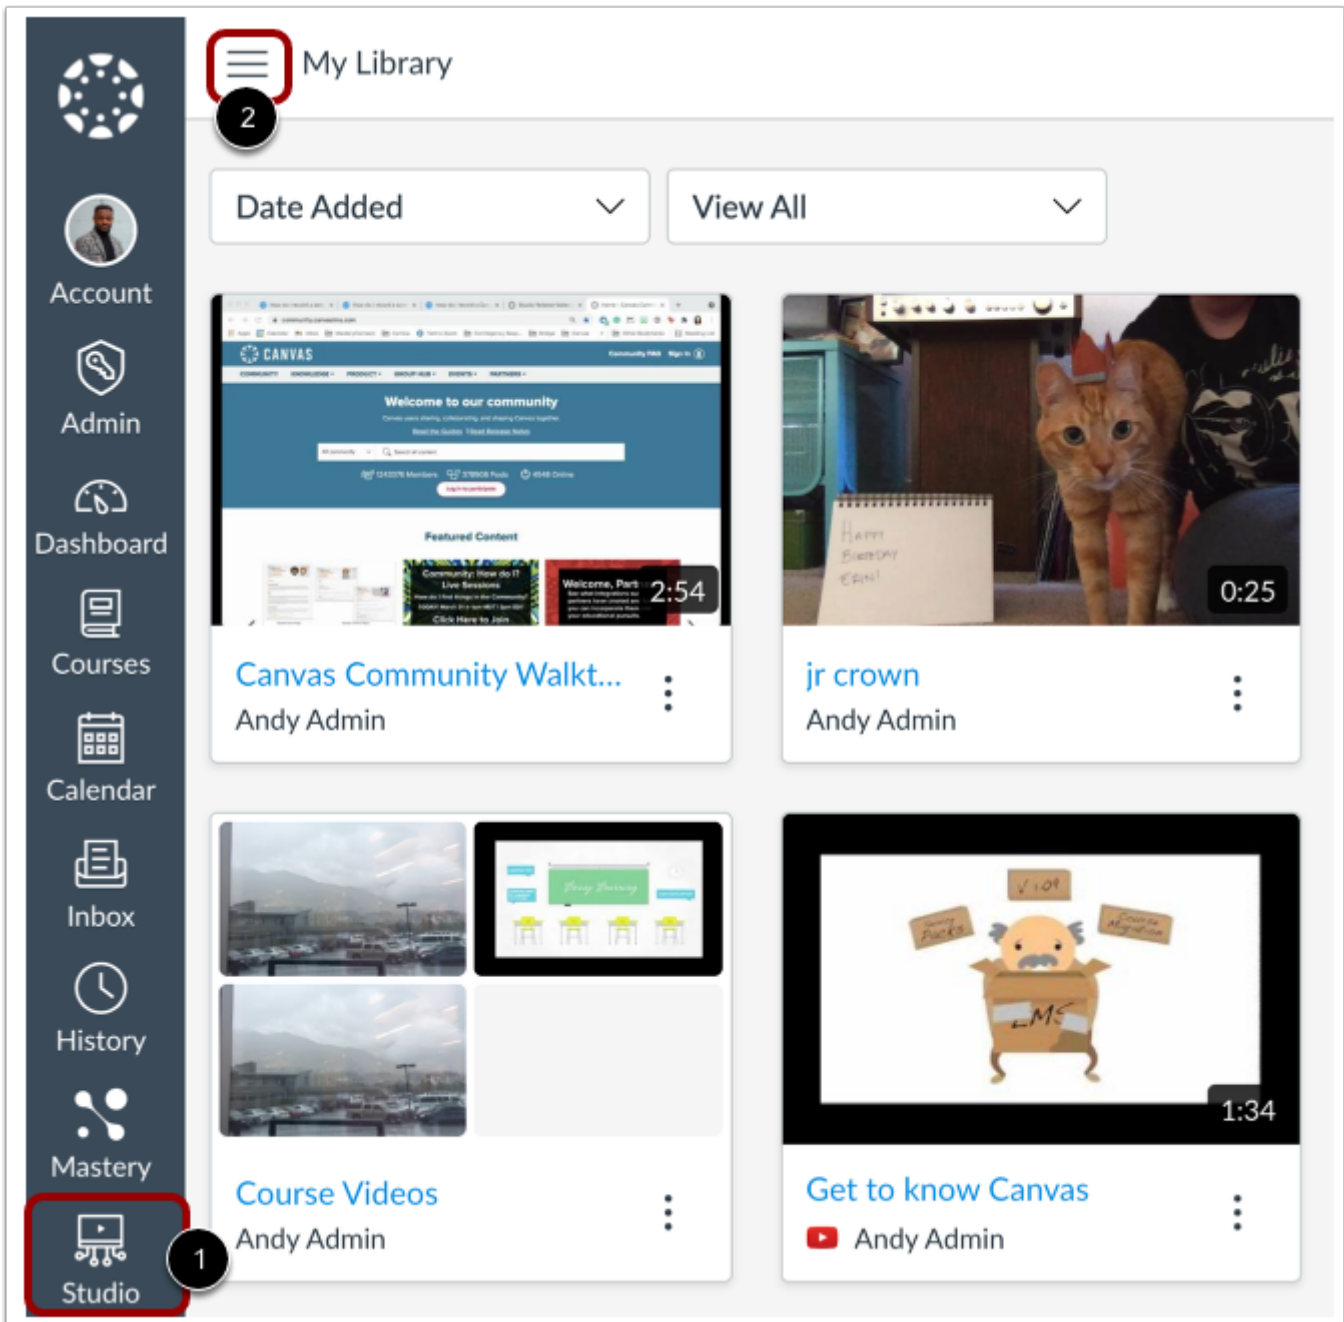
Account
Admin
Dashboard
Courses
Calendar
Inbox
History
Mastery
Studio
1

My Library
2

Date Added
View All

CANVAS
Welcome to our community
Featured Content
2:54
Canvas Community Walkt...
Andy Admin

HAPPY BIRTHDAY ERIN!
0:25
jr crown
Andy Admin

Course Videos
Andy Admin

LMS
1:34
Get to know Canvas
Andy Admin